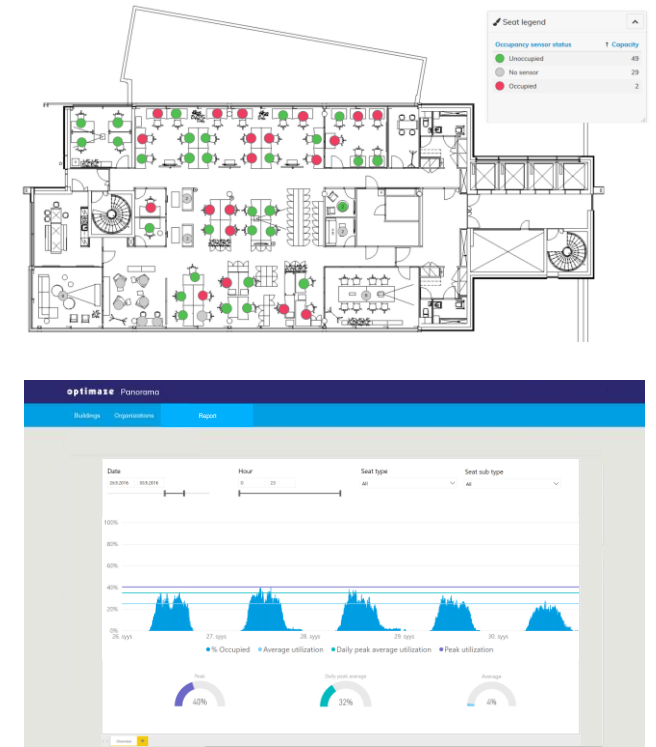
Seat legend

Occupancy sensor status ↑ Capacity

Unoccupied 49

No sensor 29

Occupied 2

optimaze Panorama

Buildings Organizations Report

Date

26.9.2016 30.9.2016

Hour

9 23

Seat type

All

Seat sub type

All

100%

80%

60%

40%

20%

0%

26. syys 27. syys 28. syys 29. syys 30. syys

% Occupied Average utilization Daily peak average utilization Peak utilization

Peak

40%

Daily peak average

32%

Average

4%

Overview +